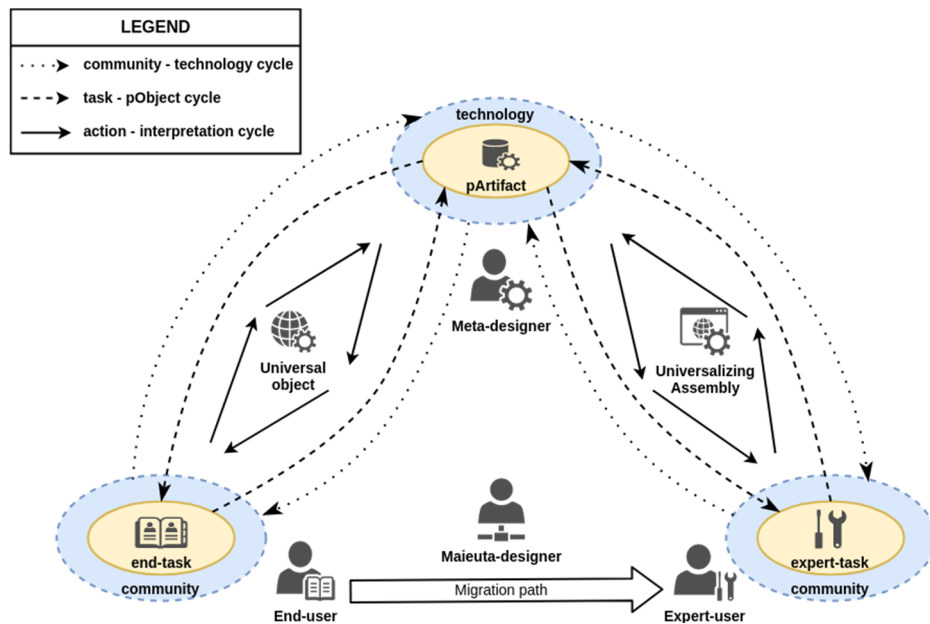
LEGEND

community - technology cycle

task - pObject cycle

action - interpretation cycle

technology

pArtifact

Meta-designer

Universal object

Universalizing Assembly

end-task

community

End-user

Maieuta-designer

Migration path

expert-task

community

Expert-user